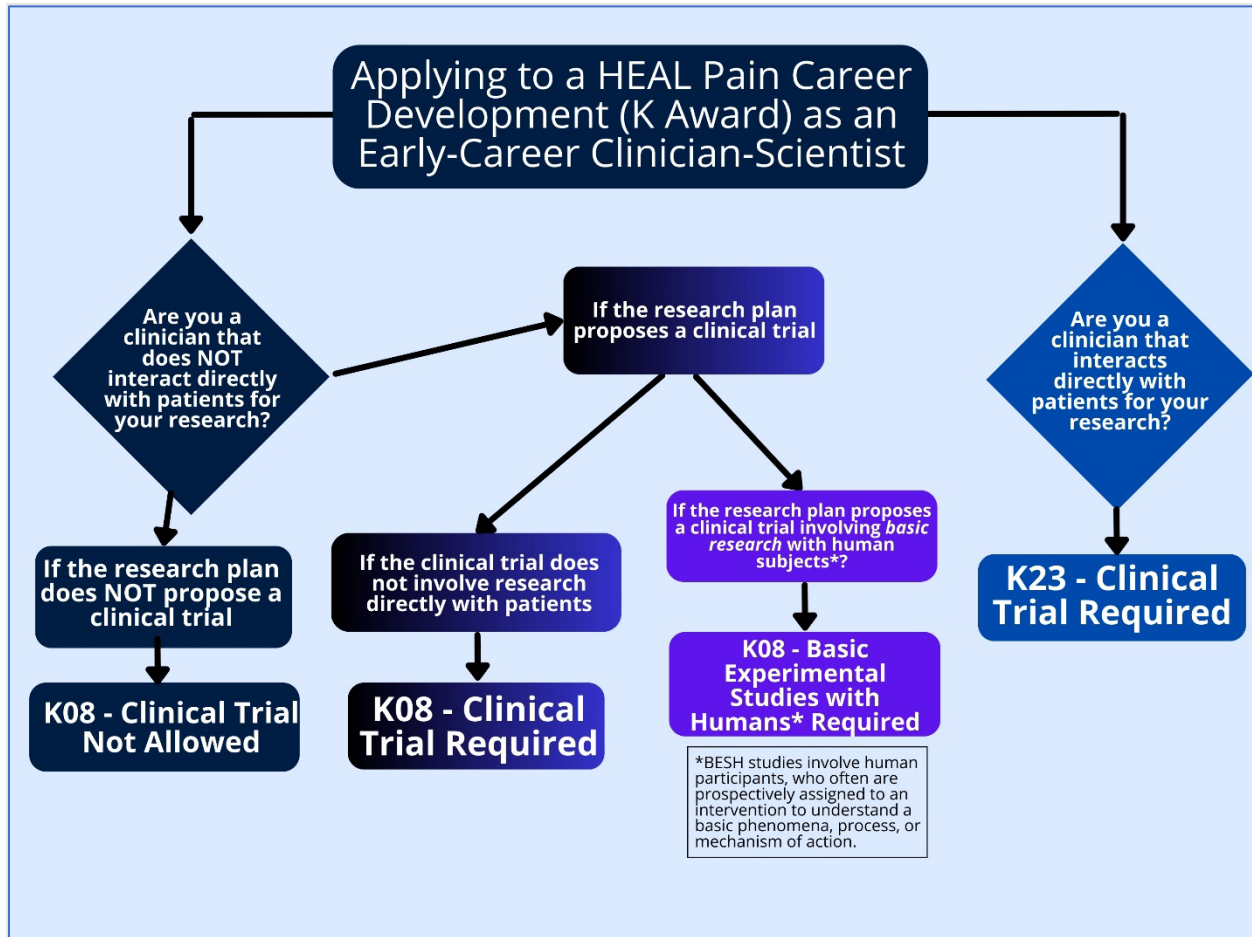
Applying to a HEAL Pain Career Development (K Award) as an Early-Career Clinician-Scientist

Are you a clinician that does NOT interact directly with patients for your research?

If the research plan proposes a clinical trial

Are you a clinician that interacts directly with patients for your research?

If the research plan does NOT propose a clinical trial

K08 - Clinical Trial Not Allowed

If the clinical trial does not involve research directly with patients

K08 - Clinical Trial Required

If the research plan proposes a clinical trial involving *basic research* with human subjects*?

K08 - Basic Experimental Studies with Humans* Required

*BESH studies involve human participants, who often are prospectively assigned to an intervention to understand a basic phenomena, process, or mechanism of action.

K23 - Clinical Trial Required